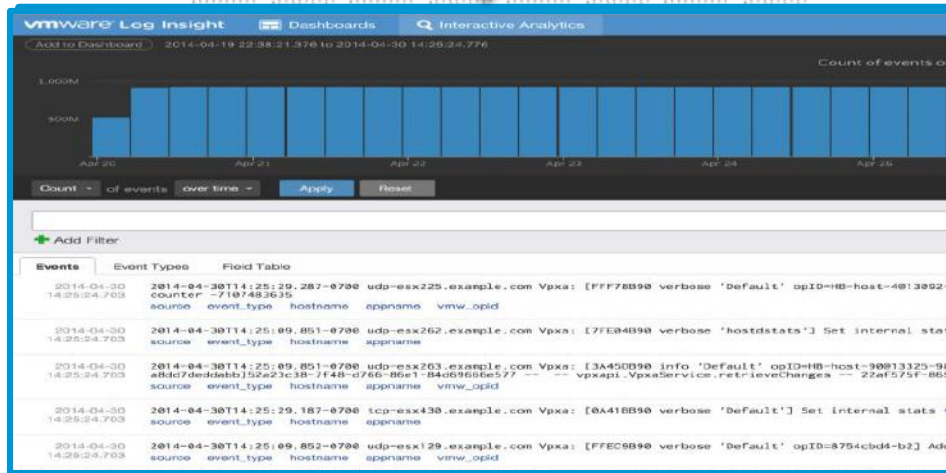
vmware Log Insight Dashboards Interactive Analytics

Add to Dashboard 2014-04-19 22:38:21.376 to 2014-04-30 14:25:24.776

Count of events o

1,000M

500M

Apr 20 Apr 21 Apr 22 Apr 23 Apr 24 Apr 25

Count of events over time Apply Reset

Add Filter

Events Event Types Field Table

2014-04-30 14:25:24.703 2014-04-30T14:25:29.287-0700 udp-esx225.example.com Vpxa: [FFF78B90 verbose 'Default' opID=HB-host-4013092- counter -7107483635
source event_type hostname appname vmw_opid

2014-04-30 14:25:24.703 2014-04-30T14:25:09.851-0700 udp-esx262.example.com Vpxa: [7FE04B90 verbose 'hostdstats'] Set internal stat
source event_type hostname appname

2014-04-30 14:25:24.703 2014-04-30T14:25:09.851-0700 udp-esx263.example.com Vpxa: [3A450B90 info 'Default' opID=HB-host-90@13325-9 a8dc7deddabb]52a23c38-7f48-d766-86e1-84d6966e577 -- -- vpxapi.VpxaService.retrieveChanges -- 22af575f-86
source event_type hostname appname vmw_opid

2014-04-30 14:25:24.703 2014-04-30T14:25:29.187-0700 tcp-esx430.example.com Vpxa: [0A418B90 verbose 'Default'] Set internal stats
source event_type hostname appname

2014-04-30 14:25:24.703 2014-04-30T14:25:09.852-0700 udp-esx129.example.com Vpxa: [FFEC9B90 verbose 'Default' opID=8754cbd4-b2] Ad
source event_type hostname appname vmw_opid